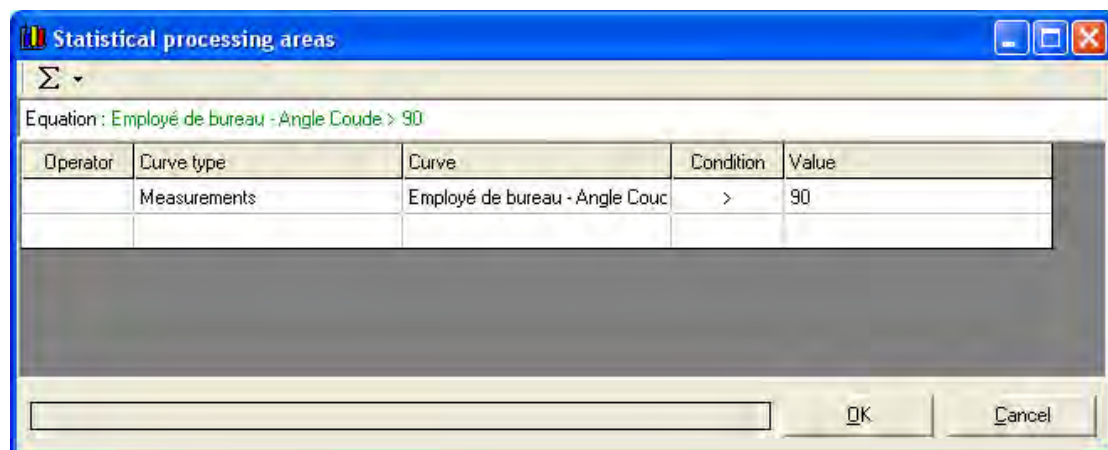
Statistical processing areas

$\Sigma$

Equation : Employé de bureau - Angle Coude > 90

| Operator | Curve type | Curve | Condition | Value |
|---|---|---|---|---|
| | Measurements | Employé de bureau - Angle Couc | > | 90 |
| | | | | |

OK

Cancel